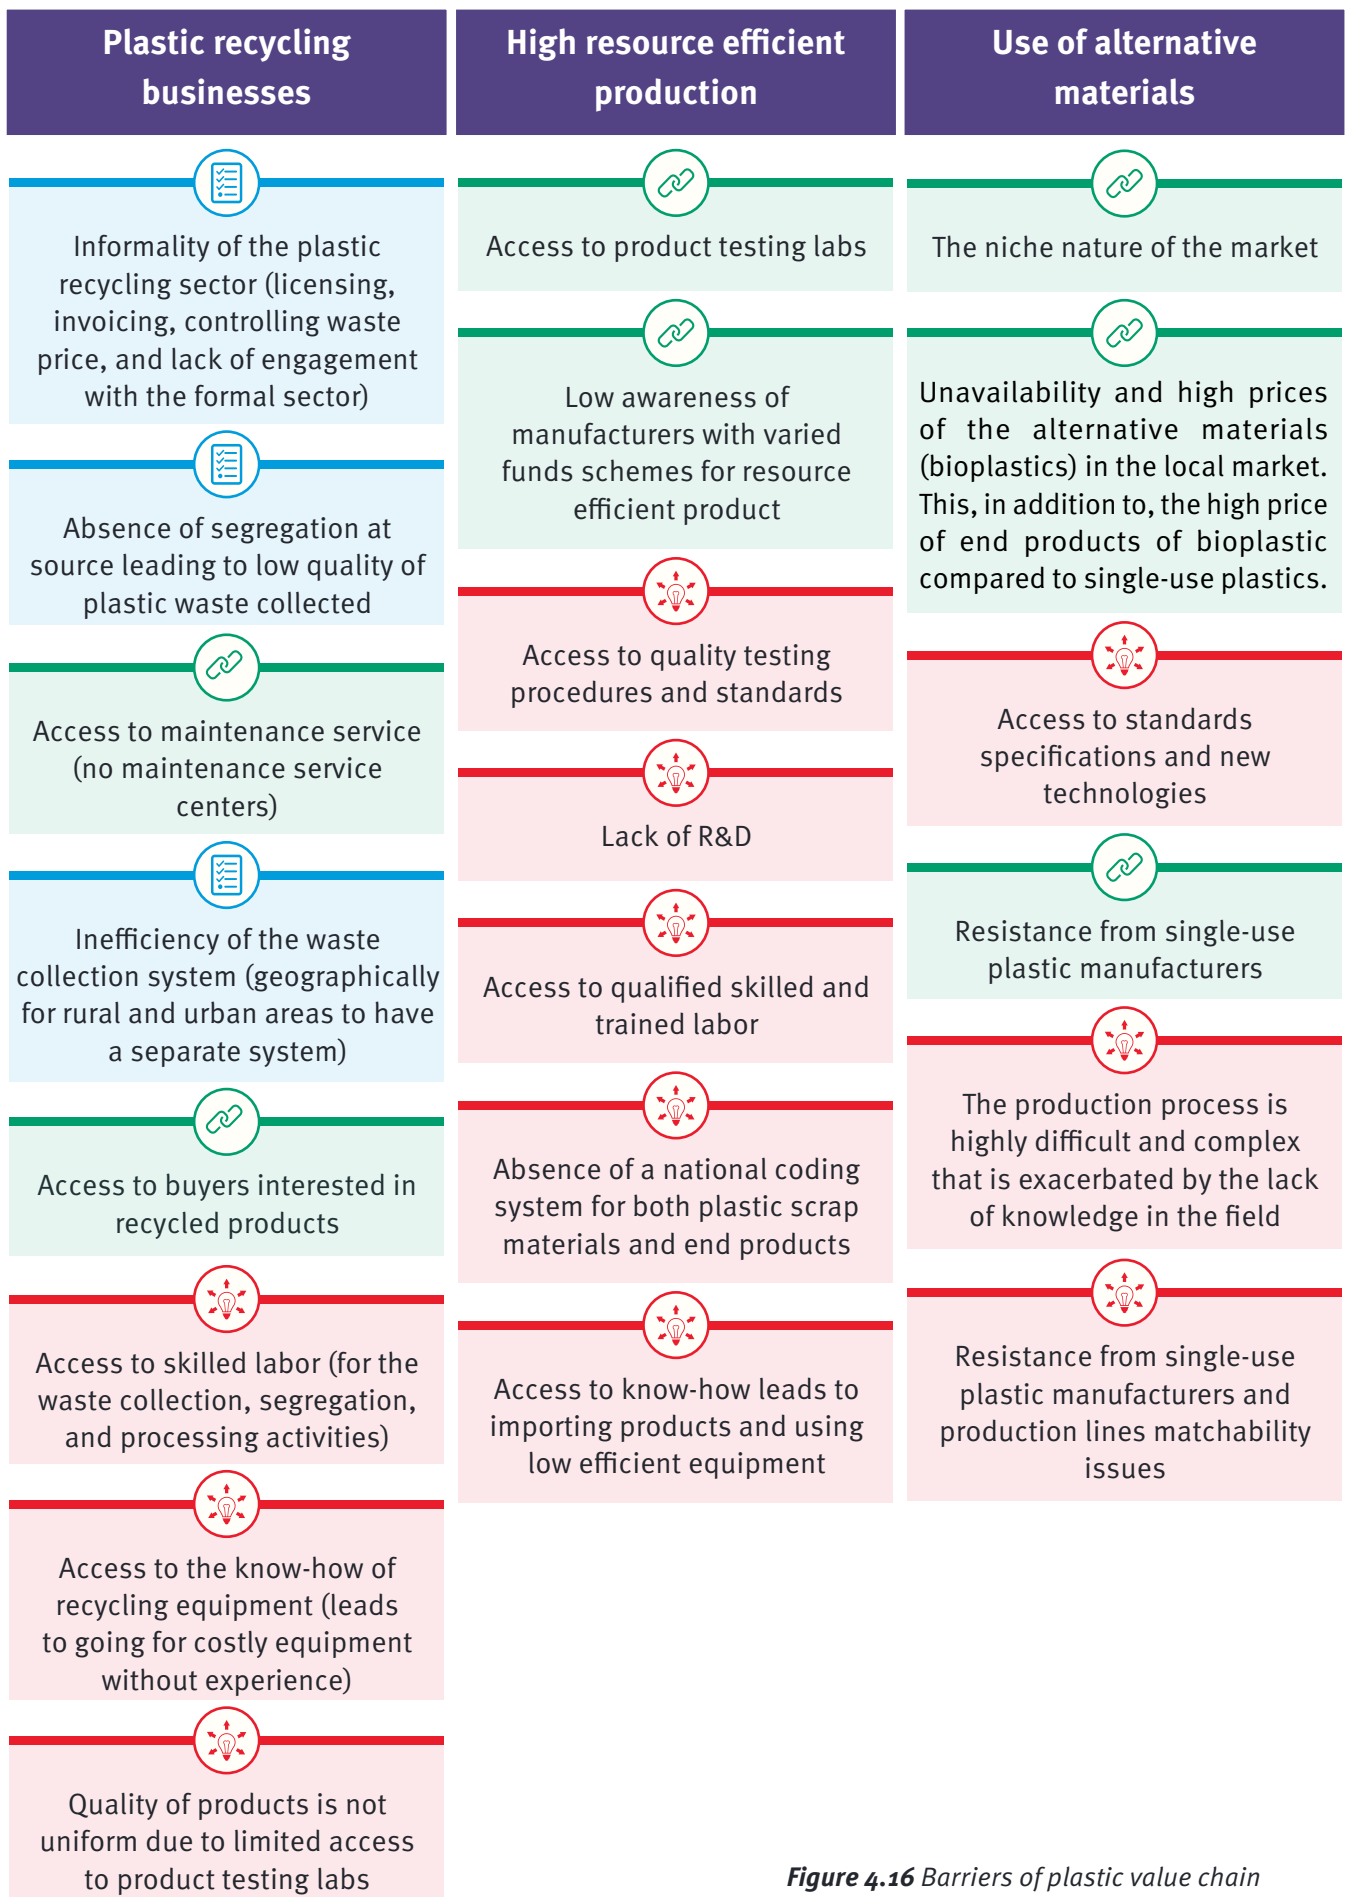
Plastic recycling businesses

Informality of the plastic recycling sector (licensing, invoicing, controlling waste price, and lack of engagement with the formal sector)

Absence of segregation at source leading to low quality of plastic waste collected

Access to maintenance service (no maintenance service centers)

Inefficiency of the waste collection system (geographically for rural and urban areas to have a separate system)

Access to buyers interested in recycled products

Access to skilled labor (for the waste collection, segregation, and processing activities)

Access to the know-how of recycling equipment (leads to going for costly equipment without experience)

Quality of products is not uniform due to limited access to product testing labs

High resource efficient production

Access to product testing labs

Low awareness of manufacturers with varied funds schemes for resource efficient product

Access to quality testing procedures and standards

Lack of R&D

Access to qualified skilled and trained labor

Absence of a national coding system for both plastic scrap materials and end products

Access to know-how leads to importing products and using low efficient equipment

Use of alternative materials

The niche nature of the market

Unavailability and high prices of the alternative materials (bioplastics) in the local market. This, in addition to, the high price of end products of bioplastic compared to single-use plastics.

Access to standards specifications and new technologies

Resistance from single-use plastic manufacturers

The production process is highly difficult and complex that is exacerbated by the lack of knowledge in the field

Resistance from single-use plastic manufacturers and production lines matchability issues

Figure 4.16 Barriers of plastic value chain